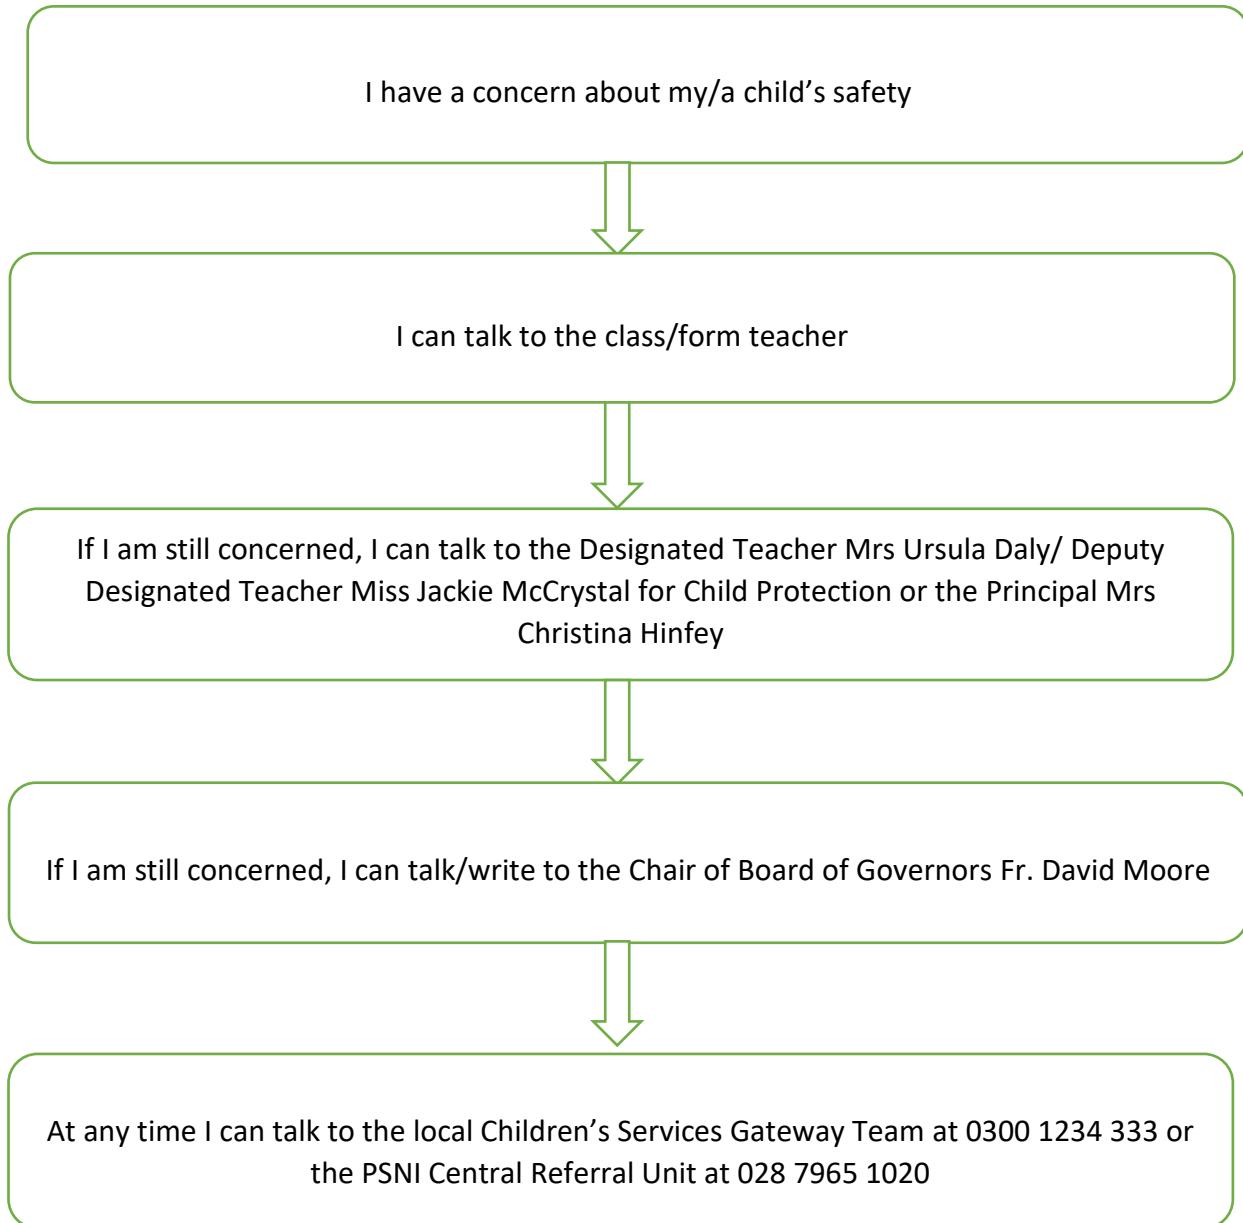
I have a concern about my/a child’s safety

I can talk to the class/form teacher

If I am still concerned, I can talk to the Designated Teacher Mrs Ursula Daly/ Deputy Designated Teacher Miss Jackie McCrystal for Child Protection or the Principal Mrs Christina Hinfey

If I am still concerned, I can talk/write to the Chair of Board of Governors Fr. David Moore

At any time I can talk to the local Children’s Services Gateway Team at 0300 1234 333 or the PSNI Central Referral Unit at 028 7965 1020